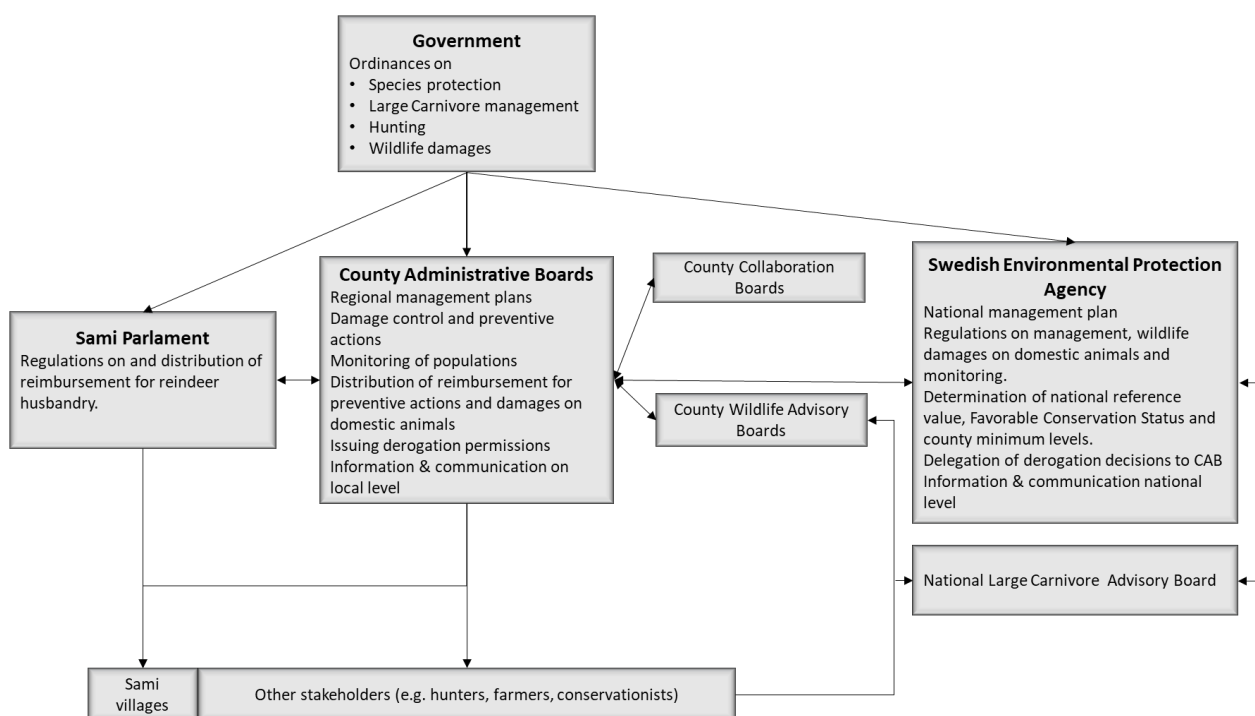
**Government**
Ordinances on
- Species protection
- Large Carnivore management
- Hunting
- Wildlife damages

**Sami Parlament**
Regulations on and distribution of reimbursement for reindeer husbandry.

**County Administrative Boards**
Regional management plans
Damage control and preventive actions
Monitoring of populations
Distribution of reimbursement for preventive actions and damages on domestic animals
Issuing derogation permissions
Information & communication on local level

County Collaboration Boards

County Wildlife Advisory Boards

**Swedish Environmental Protection Agency**
National management plan
Regulations on management, wildlife damages on domestic animals and monitoring.
Determination of national reference value, Favorable Conservation Status and county minimum levels.
Delegation of derogation decisions to CAB
Information & communication national level

National Large Carnivore Advisory Board

Sami villages

Other stakeholders (e.g. hunters, farmers, conservationists)